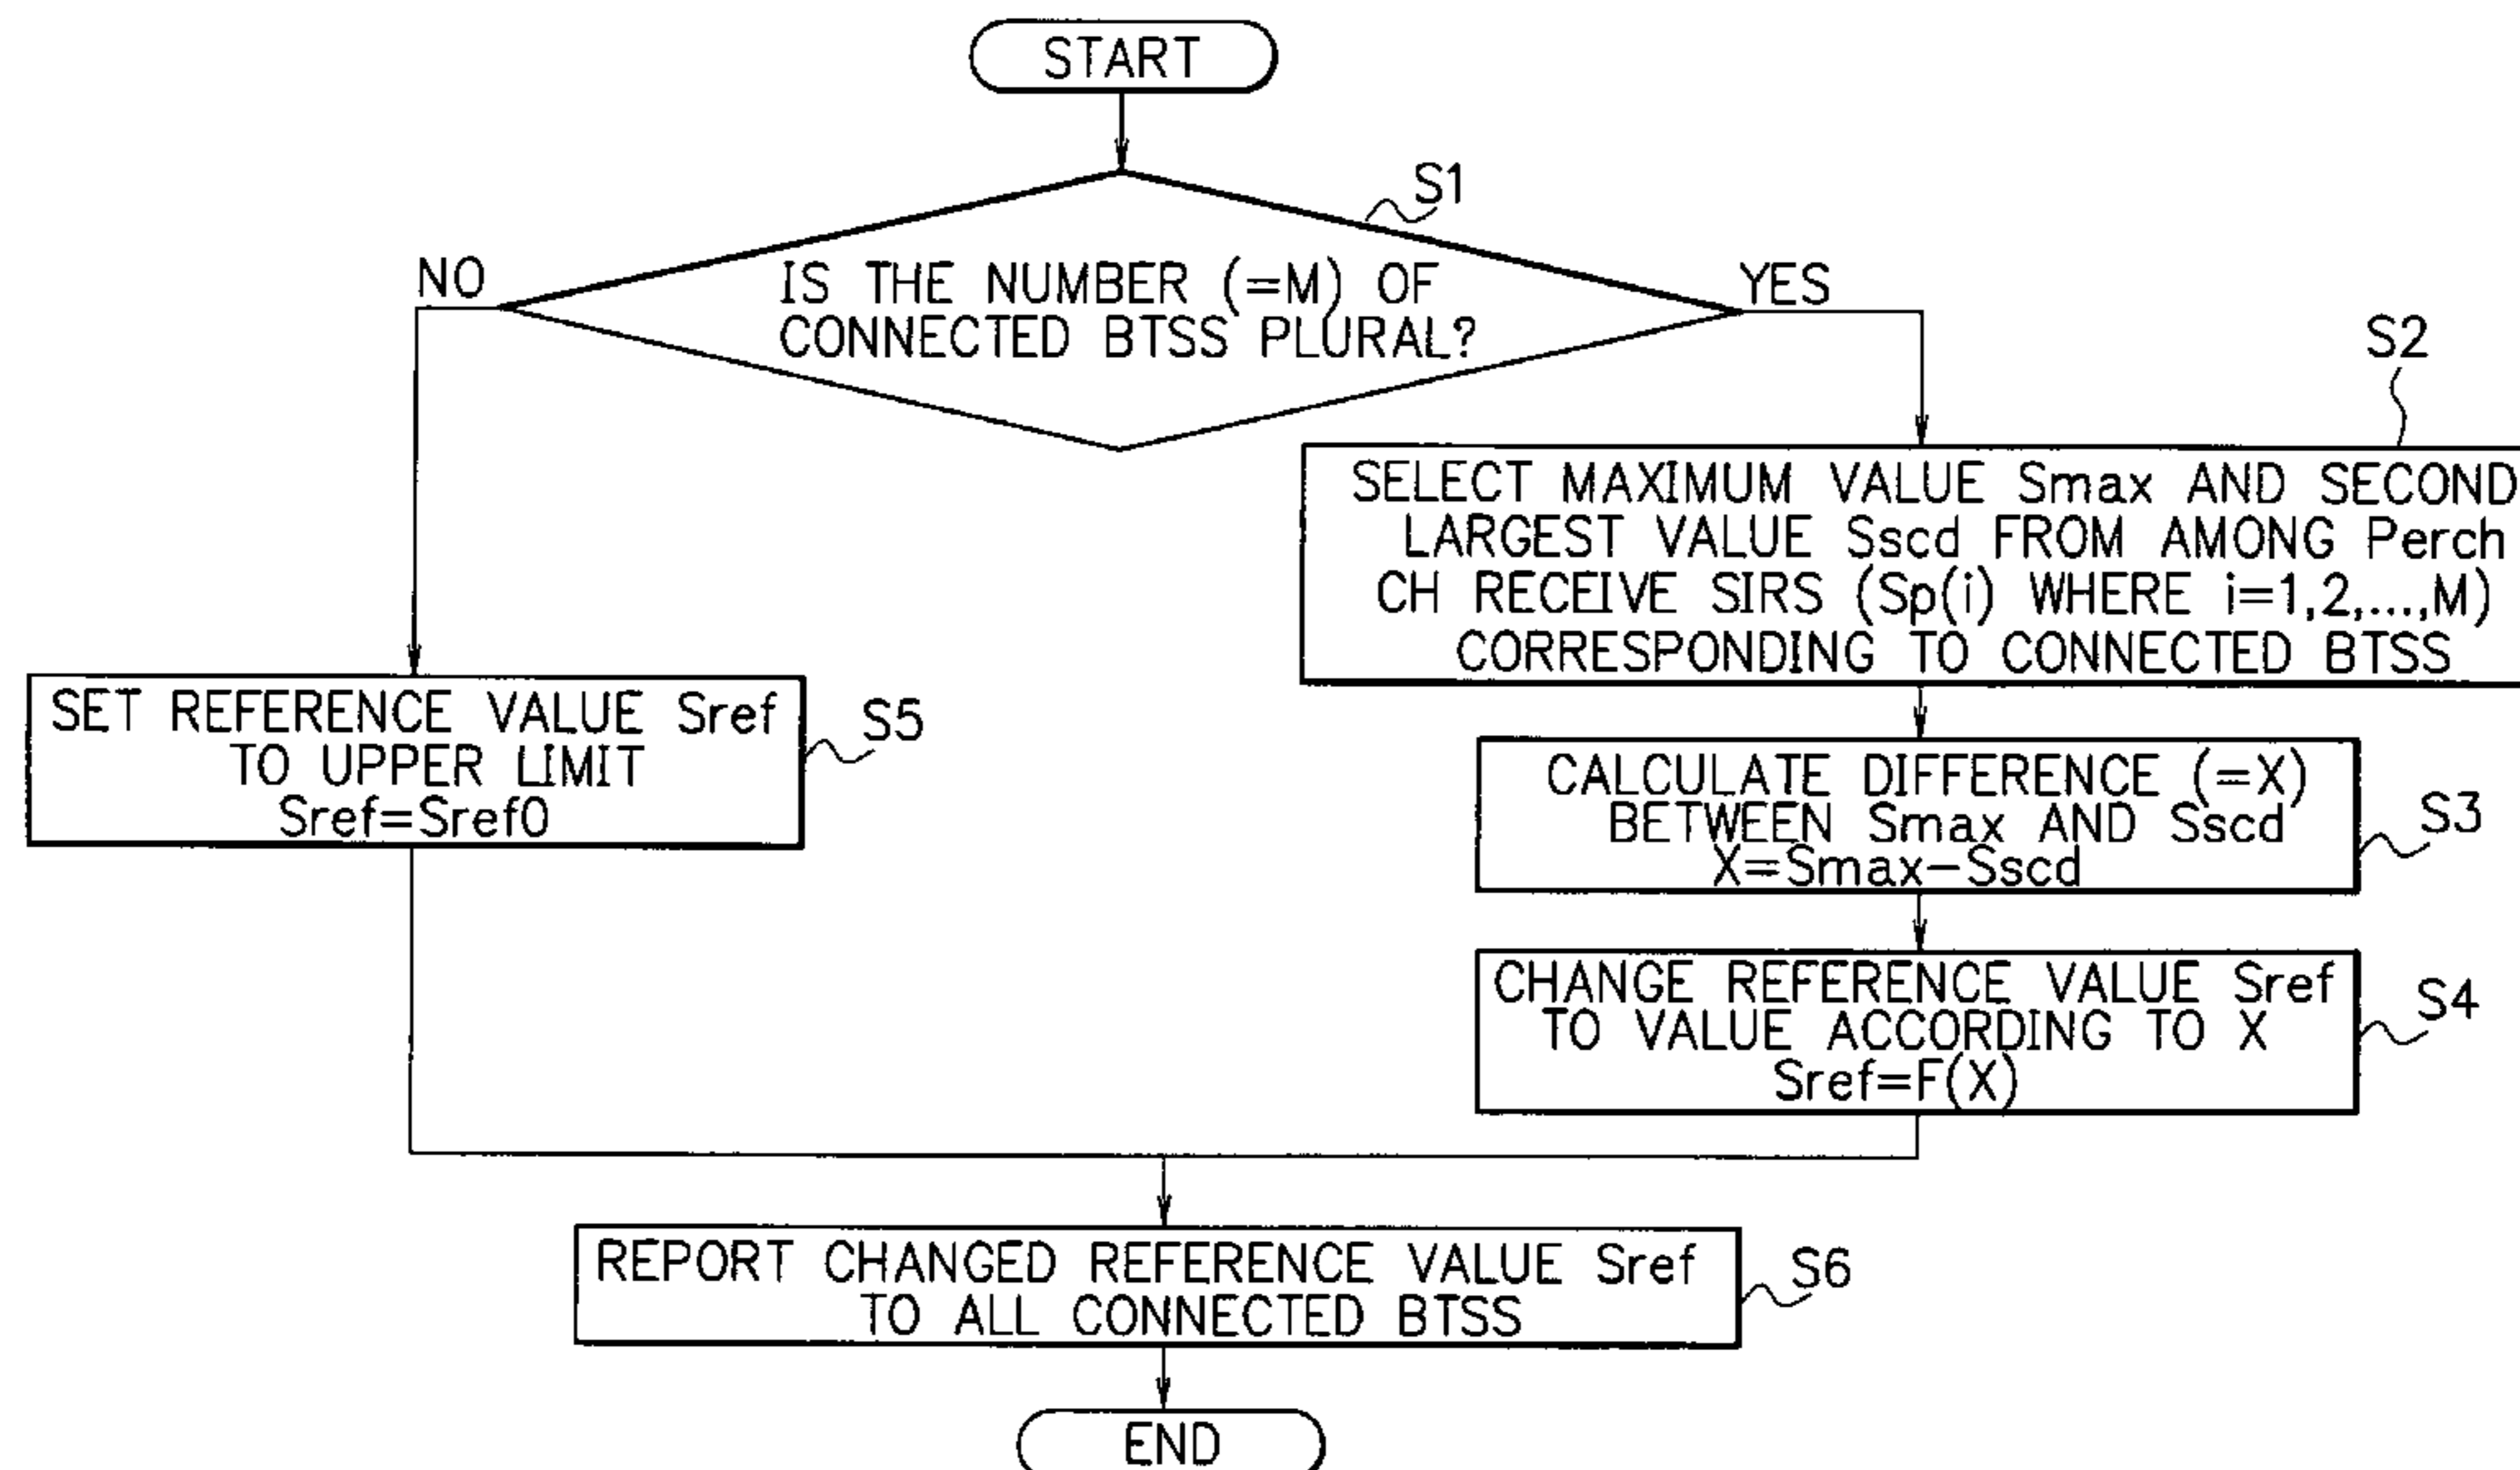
START

S1

IS THE NUMBER (=M) OF CONNECTED BTSS PLURAL?

NO

YES

S2

SELECT MAXIMUM VALUE Smax AND SECOND LARGEST VALUE Sscd FROM AMONG Perch CH RECEIVE SIRS (Sp(i) WHERE i=1,2,...,M) CORRESPONDING TO CONNECTED BTSS

SET REFERENCE VALUE Sref TO UPPER LIMIT Sref=Sref0

S5

CALCULATE DIFFERENCE (=X) BETWEEN Smax AND Sscd X=Smax−Sscd

S3

CHANGE REFERENCE VALUE Sref TO VALUE ACCORDING TO X Sref=F(X)

S4

REPORT CHANGED REFERENCE VALUE Sref TO ALL CONNECTED BTSS

S6

END